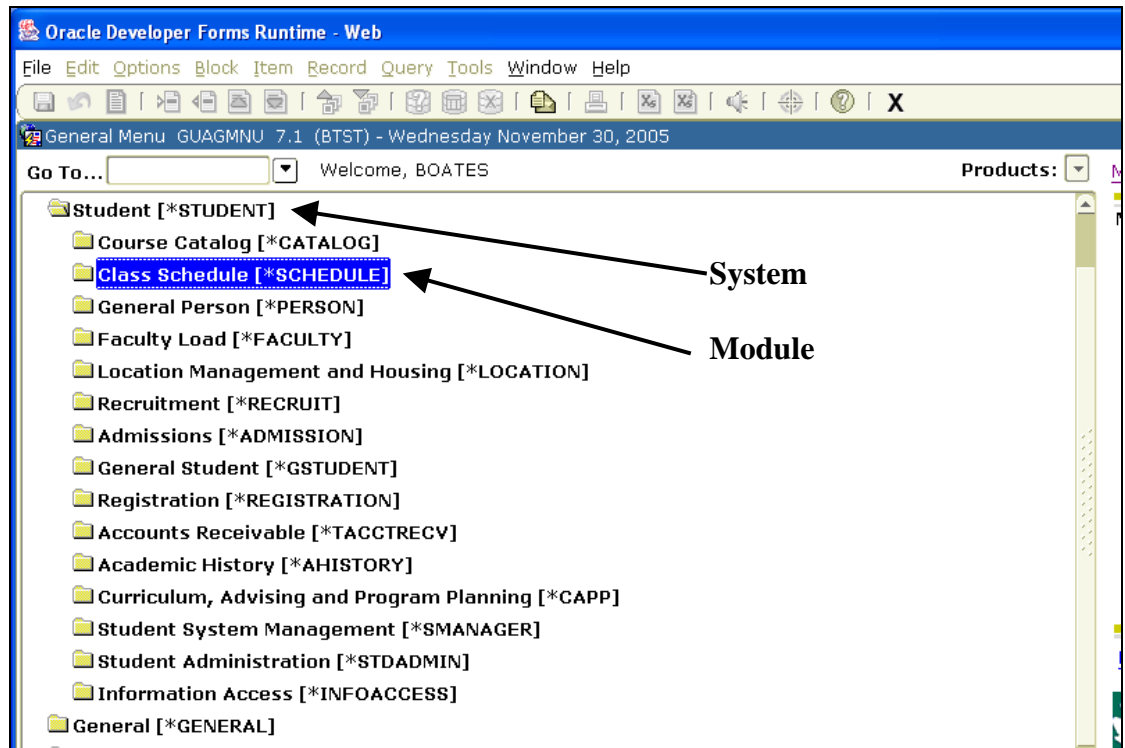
Oracle Developer Forms Runtime - Web

File Edit Options Block Item Record Query Tools Window Help

X

General Menu GUAGMNU 7.1 (BTST) - Wednesday November 30, 2005

Go To... Welcome, BOATES Products:

Student [*STUDENT]
Course Catalog [*CATALOG]
Class Schedule [*SCHEDULE]
General Person [*PERSON]
Faculty Load [*FACULTY]
Location Management and Housing [*LOCATION]
Recruitment [*RECRUIT]
Admissions [*ADMISSION]
General Student [*GSTUDENT]
Registration [*REGISTRATION]
Accounts Receivable [*TACCTRECV]
Academic History [*AHISTORY]
Curriculum, Advising and Program Planning [*CAPP]
Student System Management [*SMANAGER]
Student Administration [*STDADMIN]
Information Access [*INFOACCESS]
General [*GENERAL]

System

Module